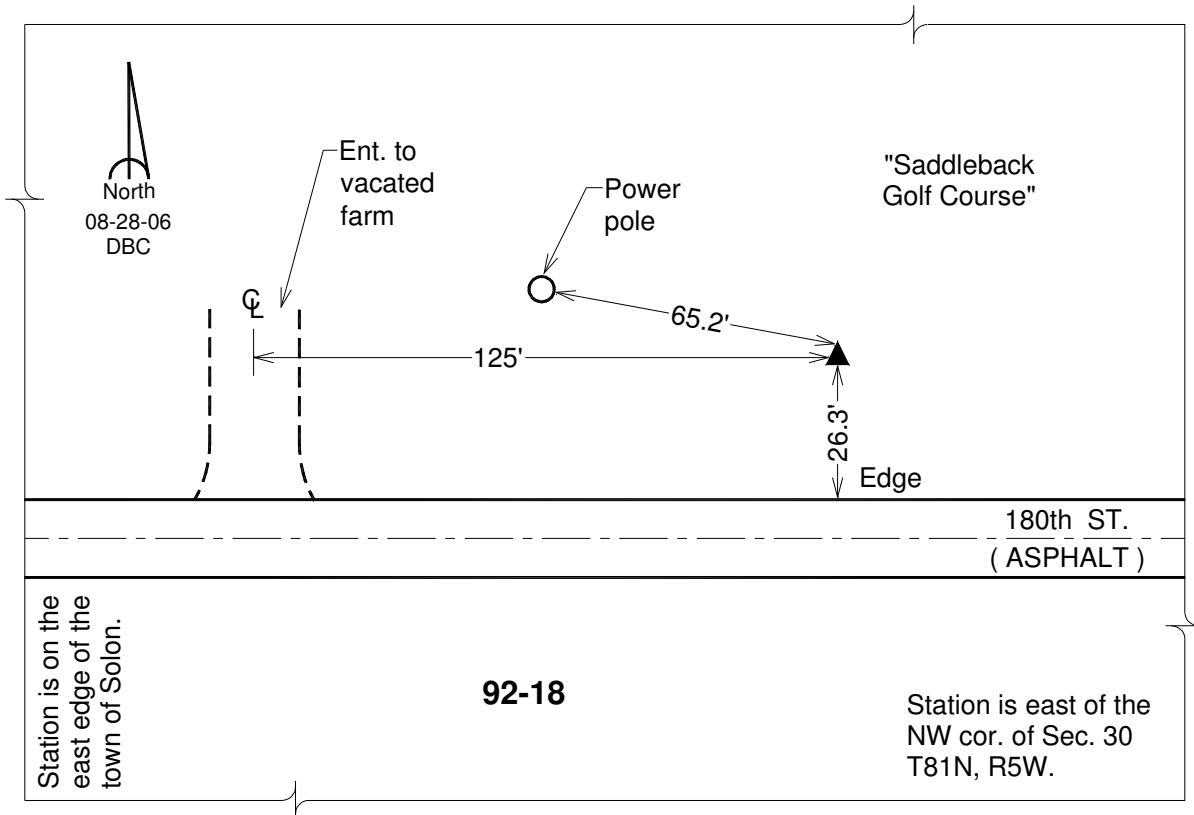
North
08-28-06
DBC

Ent. to vacated farm

Power pole

"Saddleback Golf Course"

CL

65.2'

125'

26.3'

Edge

180th ST.

( ASPHALT )

Station is on the east edge of the town of Solon.

92-18

Station is east of the NW cor. of Sec. 30 T81N, R5W.